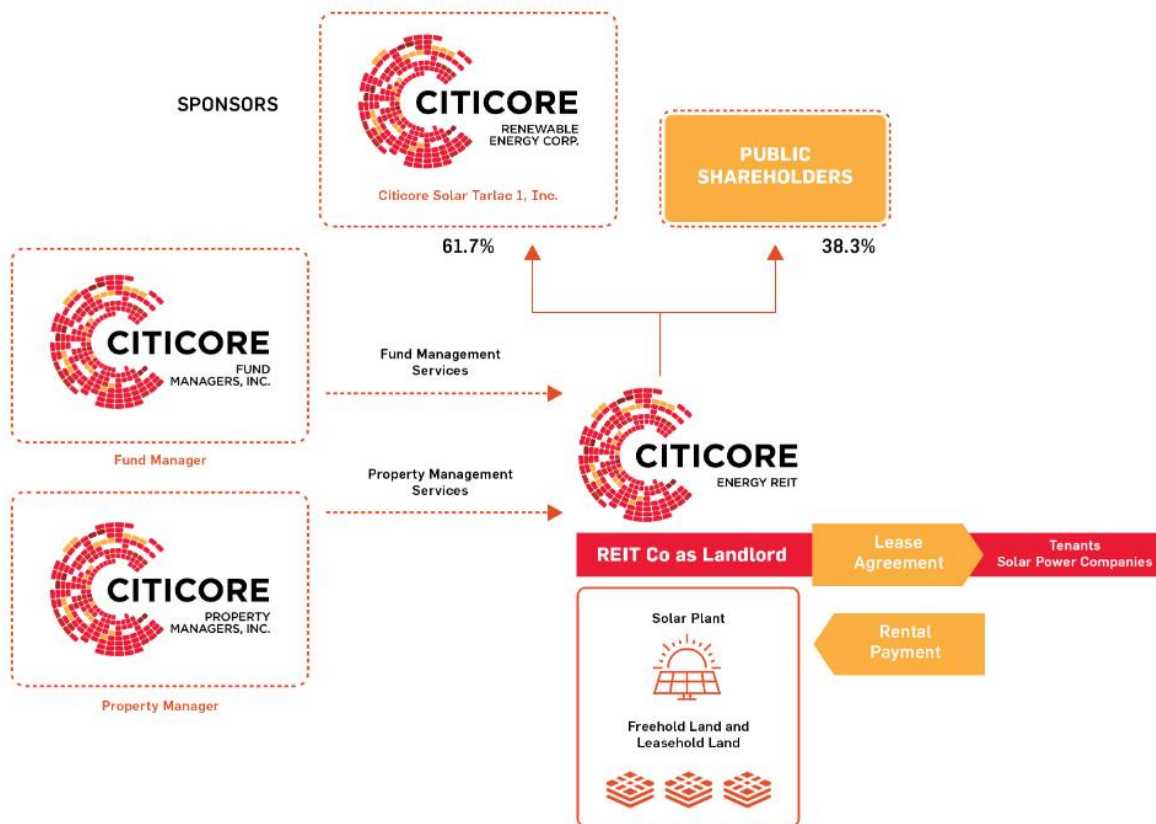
SPONSORS

CITICORE
RENEWABLE ENERGY CORP.

Citicore Solar Tarlac 1, Inc.

PUBLIC SHAREHOLDERS

61.7%

38.3%

CITICORE
FUND MANAGERS, INC.

Fund Manager

Fund Management Services

CITICORE
ENERGY REIT

Property Management Services

CITICORE
PROPERTY MANAGERS, INC.

Property Manager

REIT Co as Landlord

Lease Agreement

Tenants
Solar Power Companies

Solar Plant

Freehold Land and Leasehold Land

Rental Payment